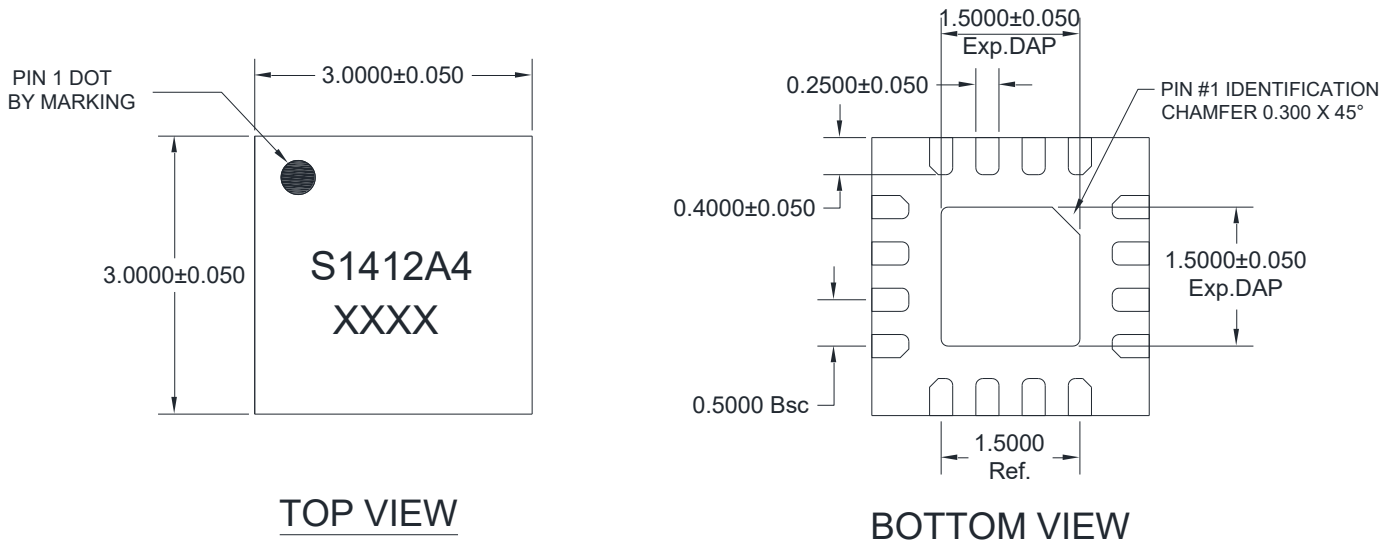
PIN 1 DOT BY MARKING

3.0000±0.050

3.0000±0.050

S1412A4
XXXX

TOP VIEW

1.5000±0.050
Exp.DAP

0.2500±0.050

PIN #1 IDENTIFICATION
CHAMFER 0.300 X 45°

0.4000±0.050

1.5000±0.050
Exp.DAP

0.5000 Bsc

1.5000
Ref.

BOTTOM VIEW